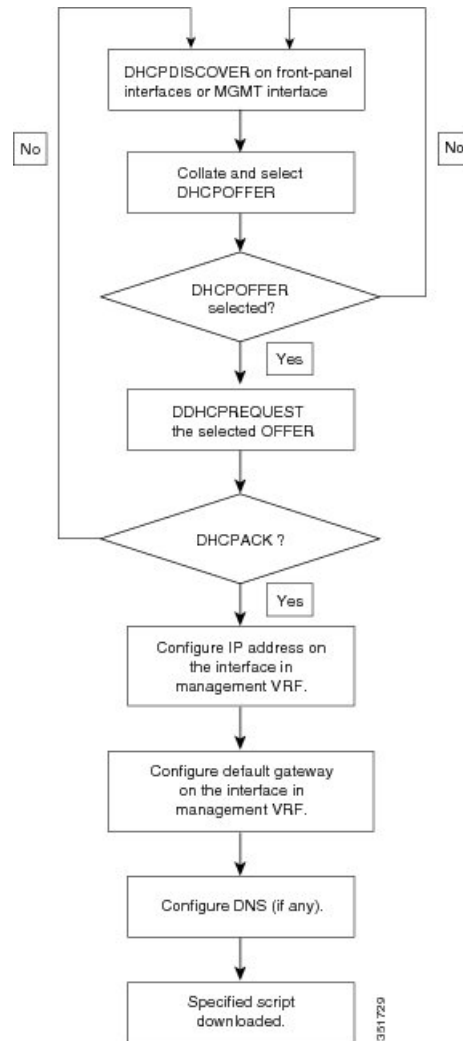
DHCPDISCOVER on front-panel interfaces or MGMT interface

No

No

Collate and select DHCPOFFER

DHCPOFFER selected?

Yes

DDHCPREQUEST the selected OFFER

DHCPACK ?

Yes

Configure IP address on the interface in management VRF.

Configure default gateway on the interface in management VRF.

Configure DNS (if any).

Specified script downloaded.

351729